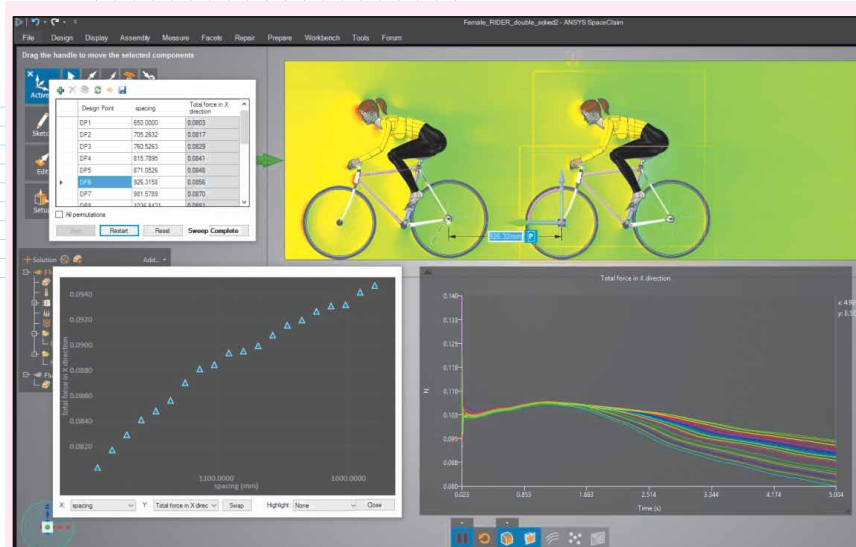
Female_RIDER_double_solved2 - ANSYS SpaceClaim

File Design Display Assembly Measure Facets Repair Prepare Workbench Tools Forum

Drag the handle to move the selected components

Active

Sketch

Edit

Setup

| | Design Point | spacing | Total force in X direction |
|---|---|---|---|
| | DP1 | 650.0000 | 0.0803 |
| | DP2 | 705.2632 | 0.0817 |
| | DP3 | 760.5263 | 0.0829 |
| | DP4 | 815.7895 | 0.0841 |
| | DP5 | 871.0526 | 0.0846 |
| ▸ | DP6 | 926.3158 | 0.0856 |
| | DP7 | 981.5789 | 0.0870 |
| | DP8 | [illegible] | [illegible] |

All permutations

Run Restart Reset Sweep Complete

926.32mm P

Solution Add...

0.0940
0.0920
0.0900
0.0880
0.0860
0.0840
0.0820

Total force in X direction

1100.0000
spacing (mm)
1600.0000

X: spacing Y: Total force in X direc Swap Highlight: None Close

Total force in X direction

0.140
0.133
0.125
0.118
0.110
0.103
0.095
0.088
0.080

N

0.023 0.853 1.683 2.514 3.344 4.174 5.004

Time (s)

x: 4.9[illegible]
y: 0.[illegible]